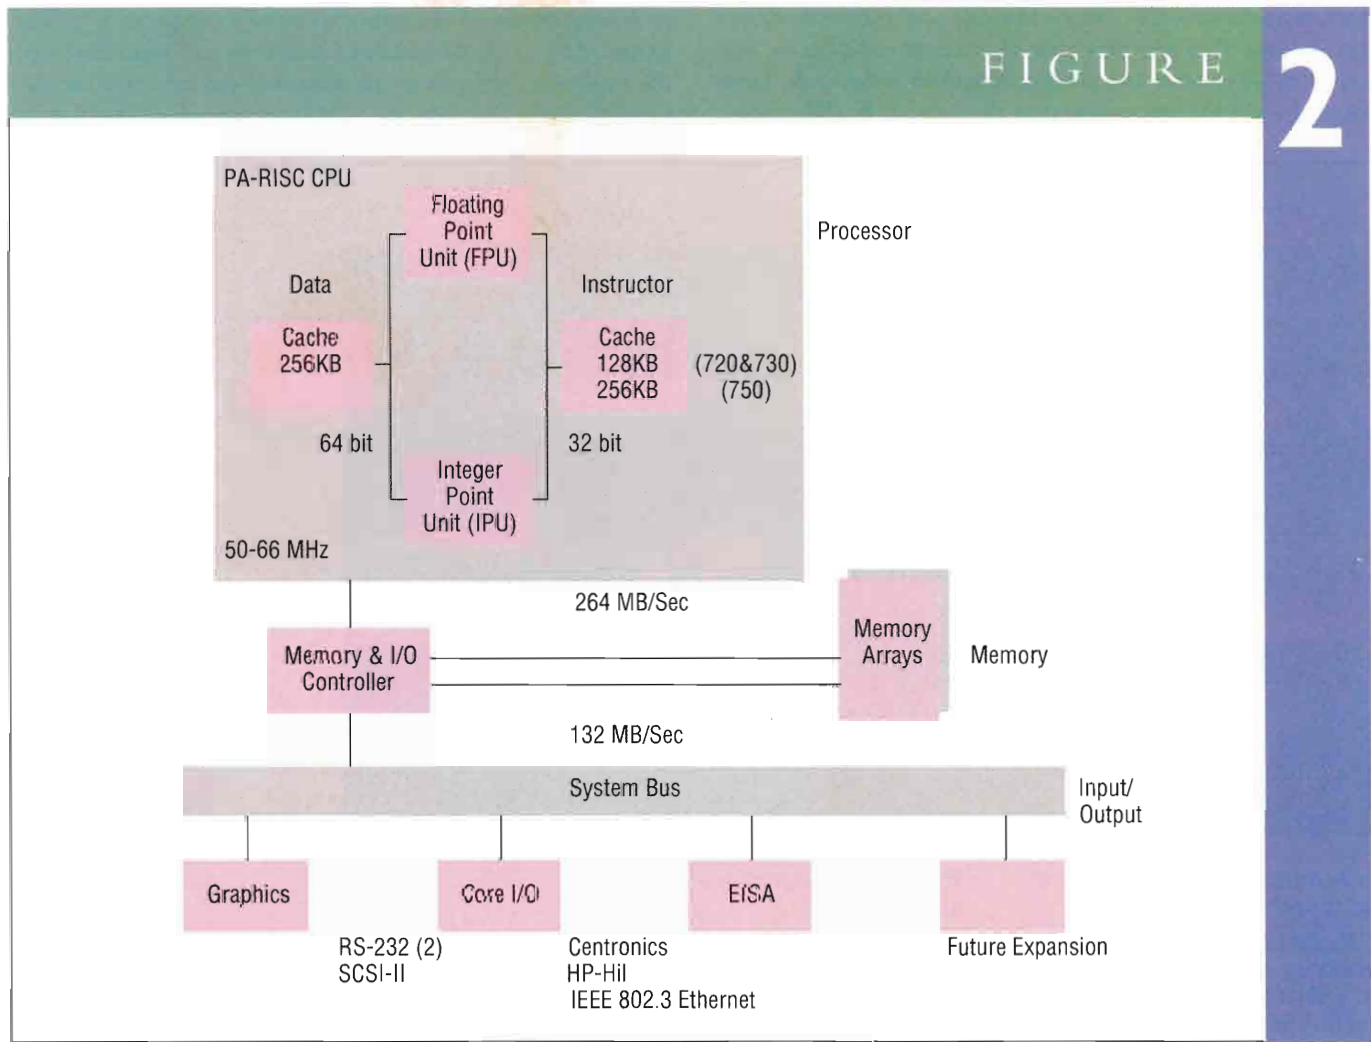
FIGURE 2

PA-RISC CPU

Floating Point Unit (FPU)

Processor

Data

Instructor

Cache 256KB

Cache 128KB 256KB

(720&730) (750)

64 bit

32 bit

Integer Point Unit (IPU)

50-66 MHz

264 MB/Sec

Memory Arrays

Memory

Memory & I/O Controller

132 MB/Sec

System Bus

Input/ Output

Graphics

Core I/O

EISA

RS-232 (2)
SCSI-II

Centronics
HP-Hil
IEEE 802.3 Ethernet

Future Expansion